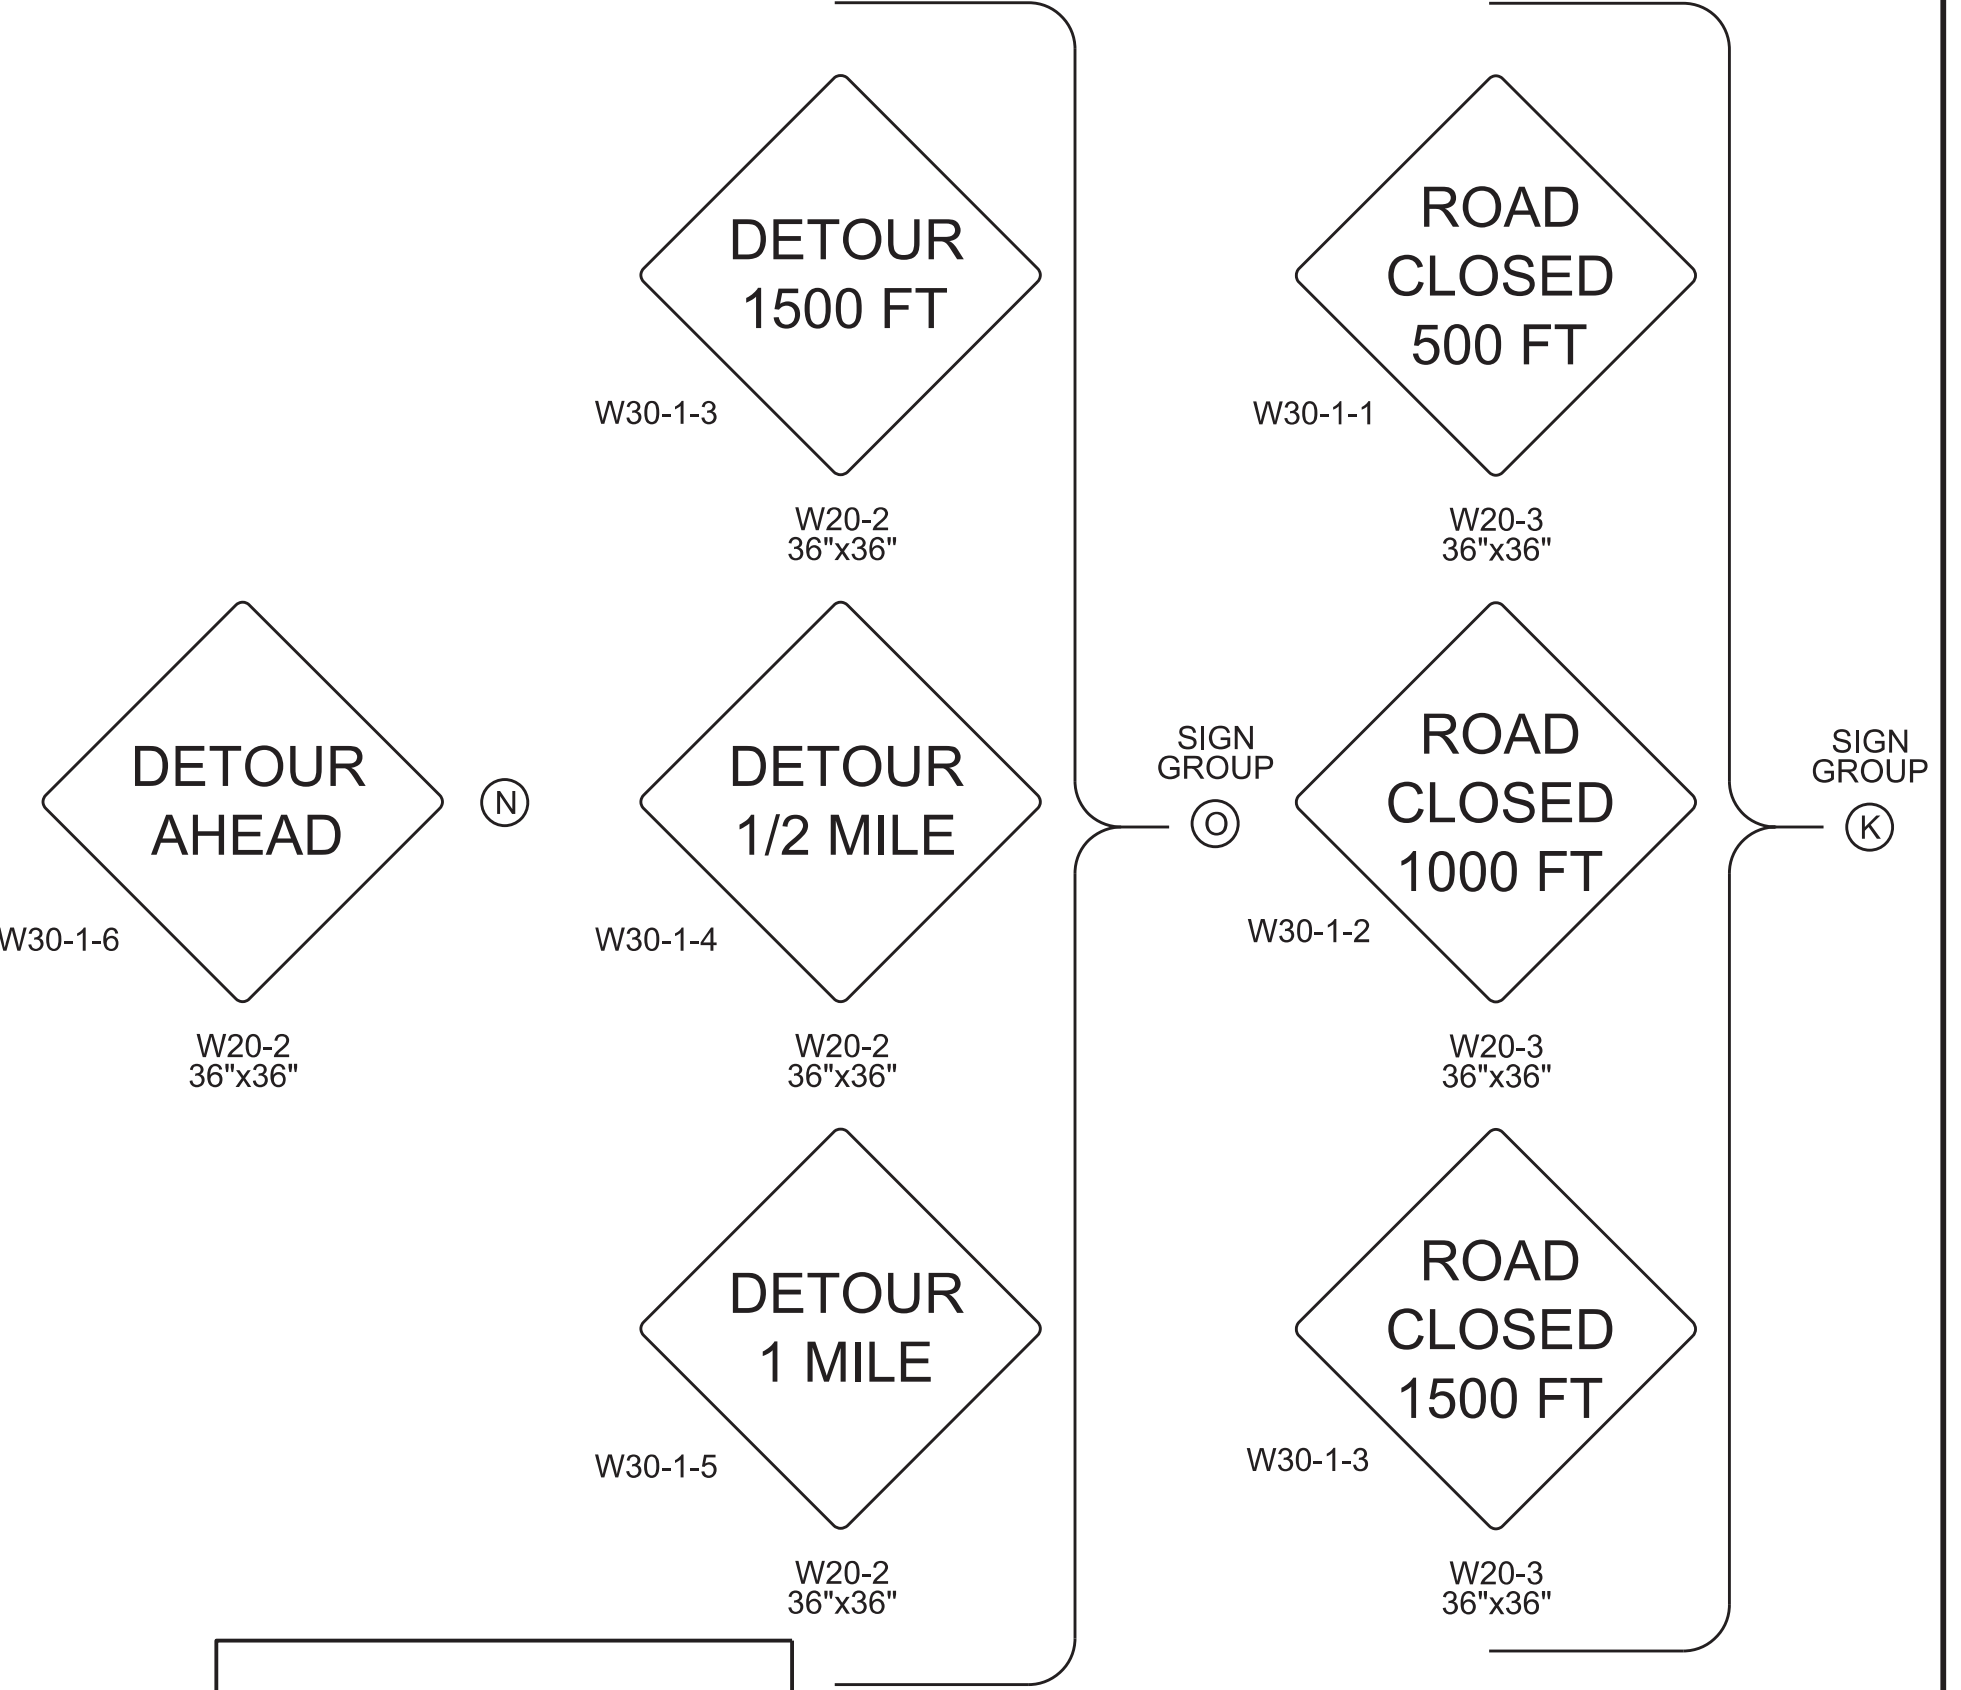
DETOUR
1500 FT

W30-1-3

W20-2
36"x36"

ROAD
CLOSED
500 FT

W30-1-1

W20-3
36"x36"

DETOUR
AHEAD

W30-1-6

W20-2
36"x36"

N

DETOUR
1/2 MILE

W30-1-4

W20-2
36"x36"

SIGN
GROUP
O

ROAD
CLOSED
1000 FT

W30-1-2

W20-3
36"x36"

SIGN
GROUP
K

DETOUR
1 MILE

W30-1-5

W20-2
36"x36"

ROAD
CLOSED
1500 FT

W30-1-3

W20-3
36"x36"